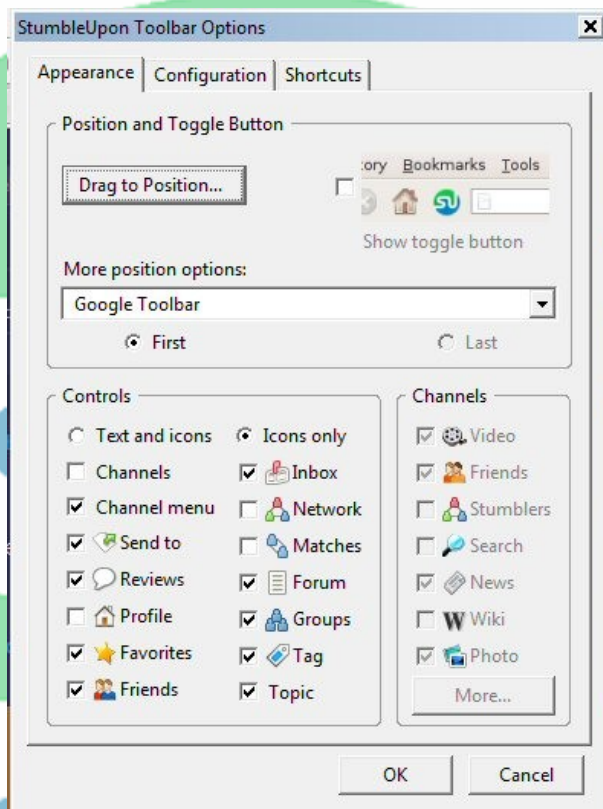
StumbleUpon Toolbar Options

Appearance | Configuration | Shortcuts

Position and Toggle Button

Drag to Position...

tory Bookmarks Tools

Show toggle button

More position options:

Google Toolbar

First

Last

Controls

Text and icons

Icons only

Channels

Inbox

Channel menu

Network

Send to

Matches

Reviews

Forum

Profile

Groups

Favorites

Tag

Friends

Topic

Channels

Video

Friends

Stumblers

Search

News

Wiki

Photo

More...

OK

Cancel